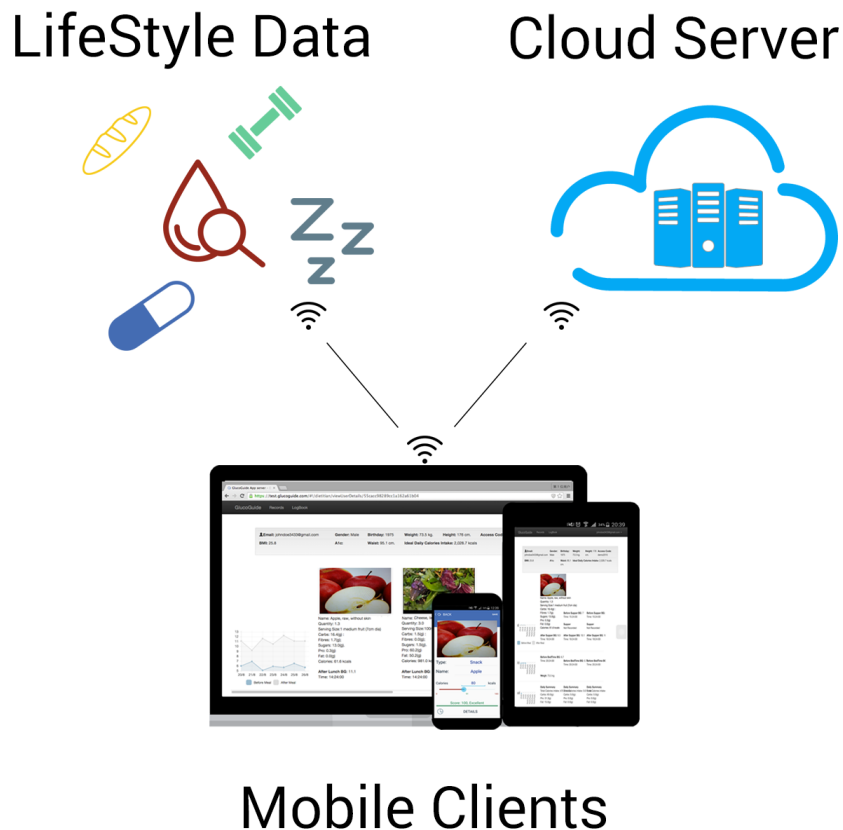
LifeStyle Data

Cloud Server

Z
Z
Z

GlucoGuide   Records   LogBook

Email: jphobe0409@gmail.com   Gender: Male   Birthday: 1975   Weight: 73.0 kg   Height: 178 cm.

BMI: 25.8   Waist: 90.1 cm.   Ideal Daily Calories Intake: 2,039.7 kcals

Name: Apple, raw, without skin
Quantity: 1.0
Serving Size:1 medium fruit
Carbs: 16.4(g)
Fibres: 1.7(g)
Sugars: 13.0(g)
Pro: 0.3(g)
Fat: 0.2(g)
Calories: 61.8 kcals

After Lunch BG: 11.1
Time: 14:24:00

Name: Cheese,
Quantity: 0.5
Carbs: 1.0(g)
Fibres: 0.0(g)
Sugars: 0.0(g)
Pro: 60.2(g)
Fat: 50.2(g)
Calories: 561.0

After Lunch BG:
Time: 14:24:00

Type   Snack
Name:   Apple
Calories
Score 100 Excellent
DETAILS

Mobile Clients